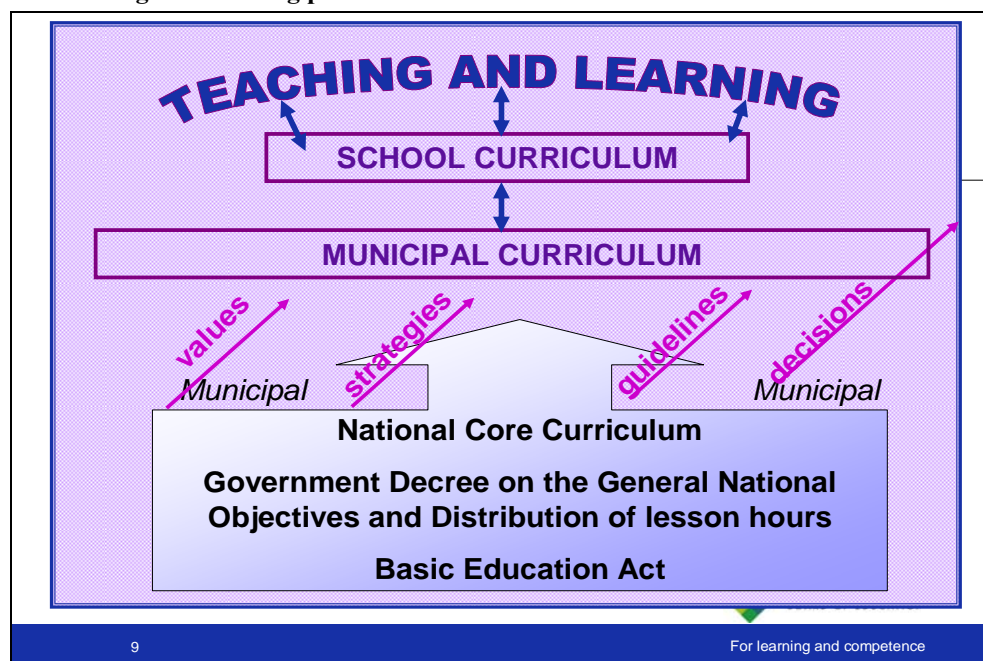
TEACHING AND LEARNING

SCHOOL CURRICULUM

MUNICIPAL CURRICULUM

values

strategies

guidelines

decisions

Municipal

Municipal

National Core Curriculum

Government Decree on the General National Objectives and Distribution of lesson hours

Basic Education Act

9

For learning and competence